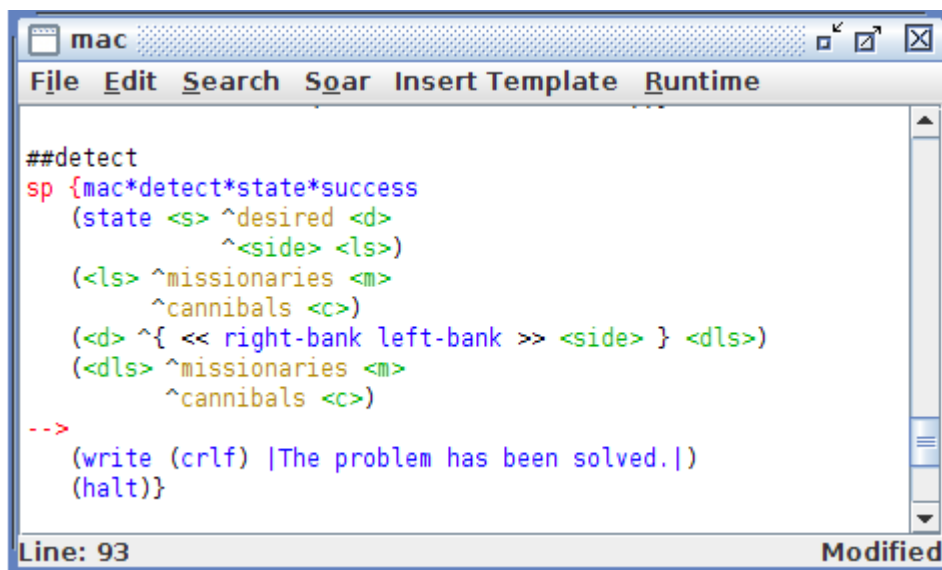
mac

File Edit Search Soar Insert Template Runtime

##detect
sp {mac*detect*state*success
   (state <s> ^desired <d>
              ^<side> <ls>)
   (<ls> ^missionaries <m>
         ^cannibals <c>)
   (<d> ^{ << right-bank left-bank >> <side> } <dls>)
   (<dls> ^missionaries <m>
          ^cannibals <c>)
-->
   (write (crlf) |The problem has been solved.|)
   (halt)}

Line: 93 Modified